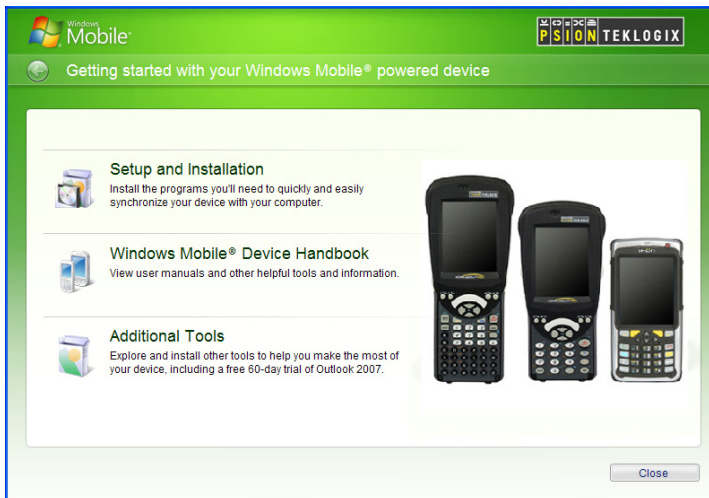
Windows Mobile

PSION TEKLOGIX

Getting started with your Windows Mobile® powered device

Setup and Installation
Install the programs you'll need to quickly and easily synchronize your device with your computer.

Windows Mobile® Device Handbook
View user manuals and other helpful tools and information.

Additional Tools
Explore and install other tools to help you make the most of your device, including a free 60-day trial of Outlook 2007.

Close